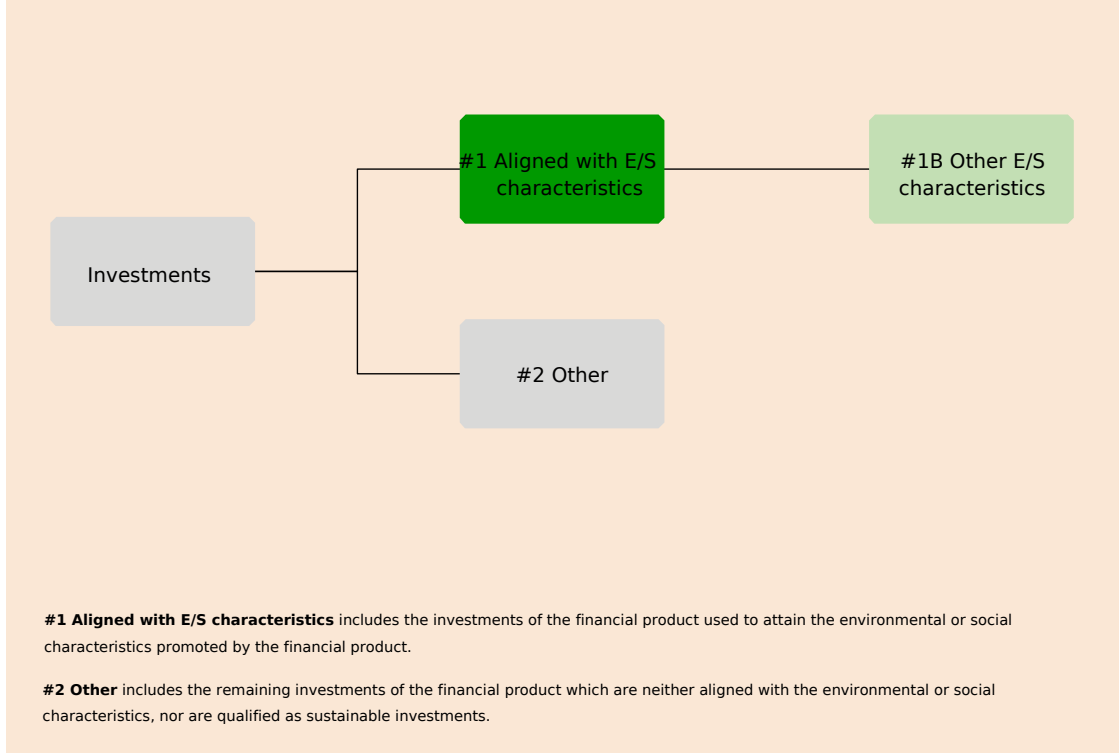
Investments

#1 Aligned with E/S characteristics

#1B Other E/S characteristics

#2 Other

**#1 Aligned with E/S characteristics** includes the investments of the financial product used to attain the environmental or social characteristics promoted by the financial product.

**#2 Other** includes the remaining investments of the financial product which are neither aligned with the environmental or social characteristics, nor are qualified as sustainable investments.